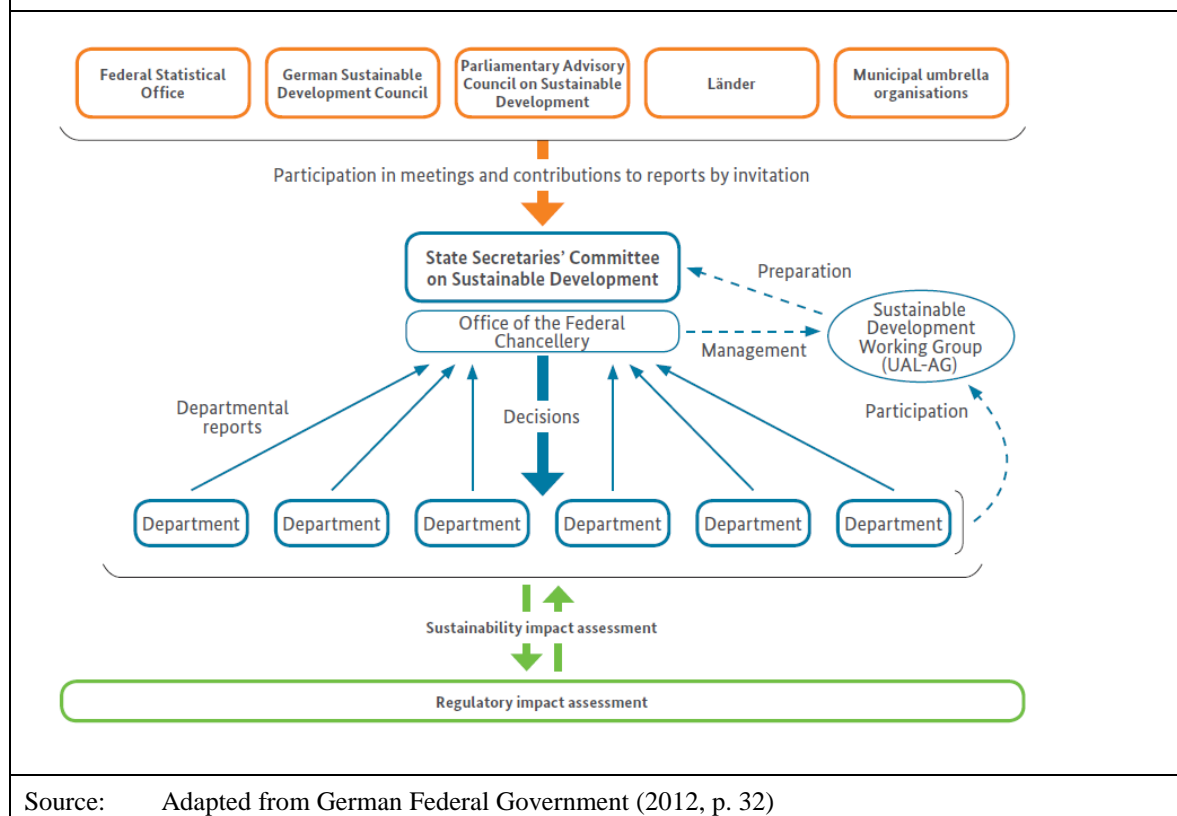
Federal Statistical Office

German Sustainable Development Council

Parliamentary Advisory Council on Sustainable Development

Länder

Municipal umbrella organisations

Participation in meetings and contributions to reports by invitation

State Secretaries' Committee on Sustainable Development

Preparation

Office of the Federal Chancellery

Management

Sustainable Development Working Group (UAL-AG)

Departmental reports

Decisions

Participation

Department

Department

Department

Department

Department

Department

Sustainability impact assessment

Regulatory impact assessment

Source: Adapted from German Federal Government (2012, p. 32)